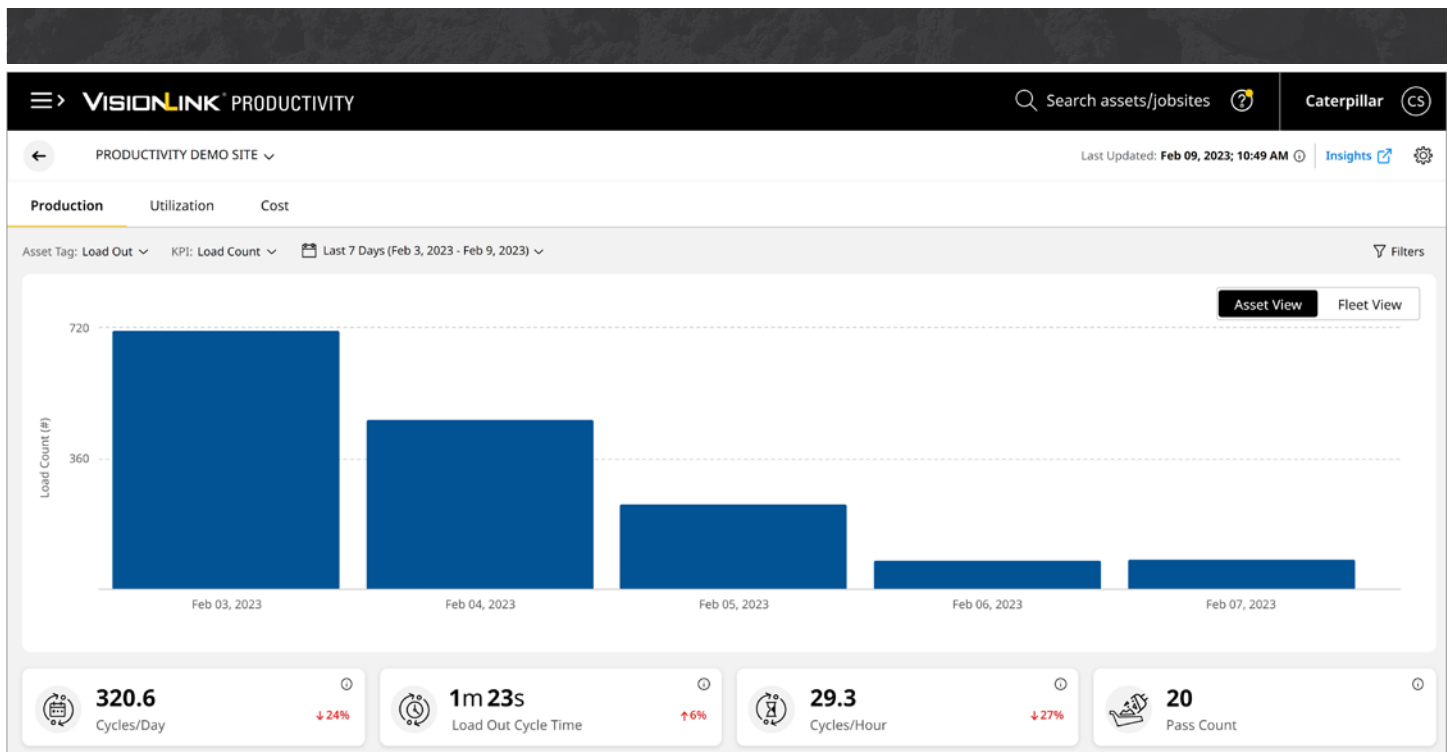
VISIONLINK PRODUCTIVITY

Search assets/jobsites

Caterpillar CS

PRODUCTIVITY DEMO SITE

Last Updated: Feb 09, 2023; 10:49 AM

Insights

Production Utilization Cost

Asset Tag: Load Out KPI: Load Count Last 7 Days (Feb 3, 2023 - Feb 9, 2023)

Filters

Asset View Fleet View

720

360

Load Count (#)

Feb 03, 2023 Feb 04, 2023 Feb 05, 2023 Feb 06, 2023 Feb 07, 2023

320.6
Cycles/Day
↓24%

1m 23s
Load Out Cycle Time
↑6%

29.3
Cycles/Hour
↓27%

20
Pass Count